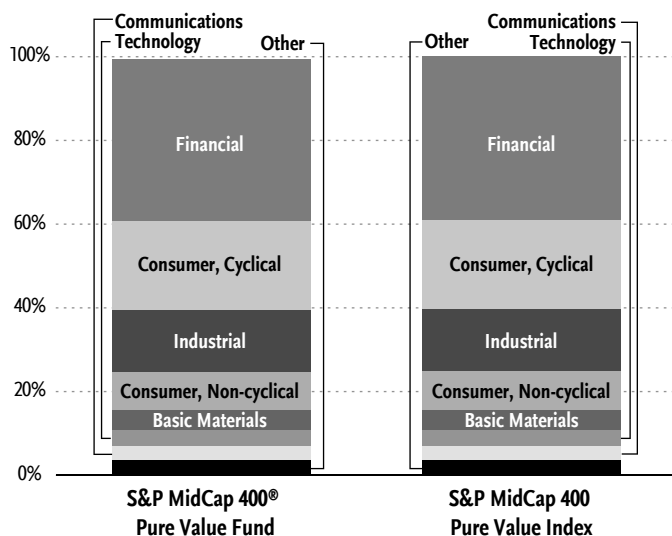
Communications
Technology
Other
Other
Communications
Technology

100%
80%
60%
40%
20%
0%

Financial
Consumer, Cyclical
Industrial
Consumer, Non-cyclical
Basic Materials

Financial
Consumer, Cyclical
Industrial
Consumer, Non-cyclical
Basic Materials

S&P MidCap 400®
Pure Value Fund

S&P MidCap 400
Pure Value Index